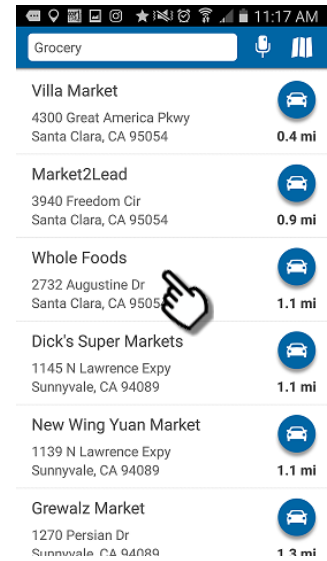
11:17 AM

Grocery

Villa Market
4300 Great America Pkwy
Santa Clara, CA 95054
0.4 mi

Market2Lead
3940 Freedom Cir
Santa Clara, CA 95054
0.9 mi

Whole Foods
2732 Augustine Dr
Santa Clara, CA 9505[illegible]
1.1 mi

Dick's Super Markets
1145 N Lawrence Expy
Sunnyvale, CA 94089
1.1 mi

New Wing Yuan Market
1139 N Lawrence Expy
Sunnyvale, CA 94089
1.1 mi

Grewalz Market
1270 Persian Dr
Sunnyvale, CA 94089
1.3 mi